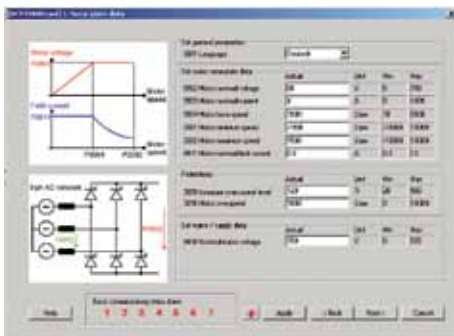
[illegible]

Motor voltage

Field current

Motor speed

Motor speed

P0005

P0000

Set general parameters

0001 Language English

Set motor nameplate data

| | Actual | Unit | Min | Max |
|---|---|---|---|---|
| 0002 Motor nominal voltage | 400 | V | 0 | 750 |
| 0003 Motor nominal current | 8 | A | 0 | 10000 |
| 0004 Motor base speed | 1500 | 1/min | 10 | 10000 |
| 0005 Motor weakened speed | 1700 | 1/min | 10000 | 10000 |
| 0006 Motor maximum speed | 1500 | 1/min | 10000 | 10000 |
| 0007 Motor nominal field current | 2.0 | A | 0.0 | 2.0 |

Protections

| | Actual | Unit | Min | Max |
|---|---|---|---|---|
| 0008 Armature overcurrent limit | 120 | % | 20 | 500 |
| 0009 Motor overspeed | 1800 | 1/min | 0 | 10000 |

Set mains / supply data

| | Actual | Unit | Min | Max |
|---|---|---|---|---|
| 0010 Nominal mains voltage | 400 | V | 0 | 500 |

Help

Basic commissioning steps done

1 2 3 4 5 6 7

Apply

< Back

Next >

Cancel